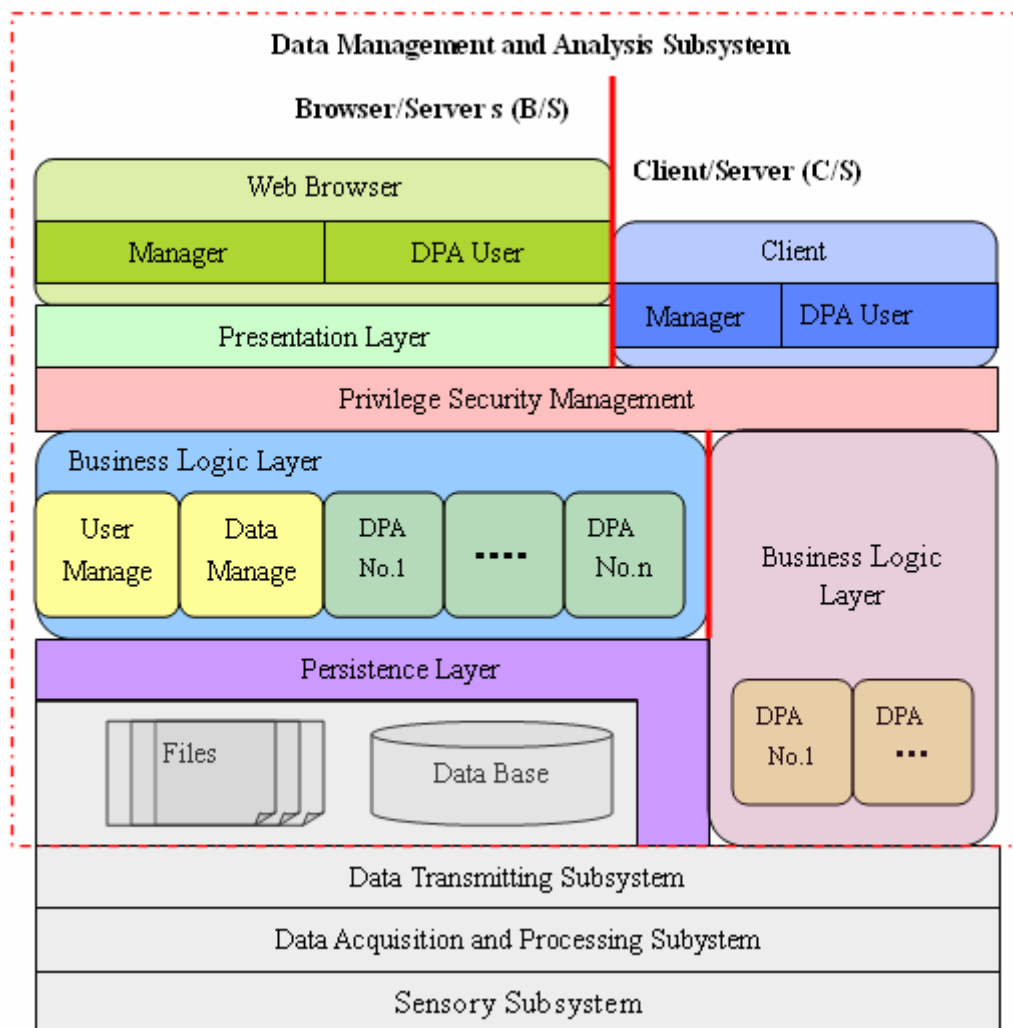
Data Management and Analysis Subsystem

Browser/Server s (B/S)

Client/Server (C/S)

Web Browser

Manager

DPA User

Client

Manager

DPA User

Presentation Layer

Privilege Security Management

Business Logic Layer

User Manage

Data Manage

DPA No.1

....

DPA No.n

Business Logic Layer

Persistence Layer

Files

Data Base

DPA No.1

DPA ...

Data Transmitting Subsystem

Data Acquisition and Processing Subystem

Sensory Subsystem